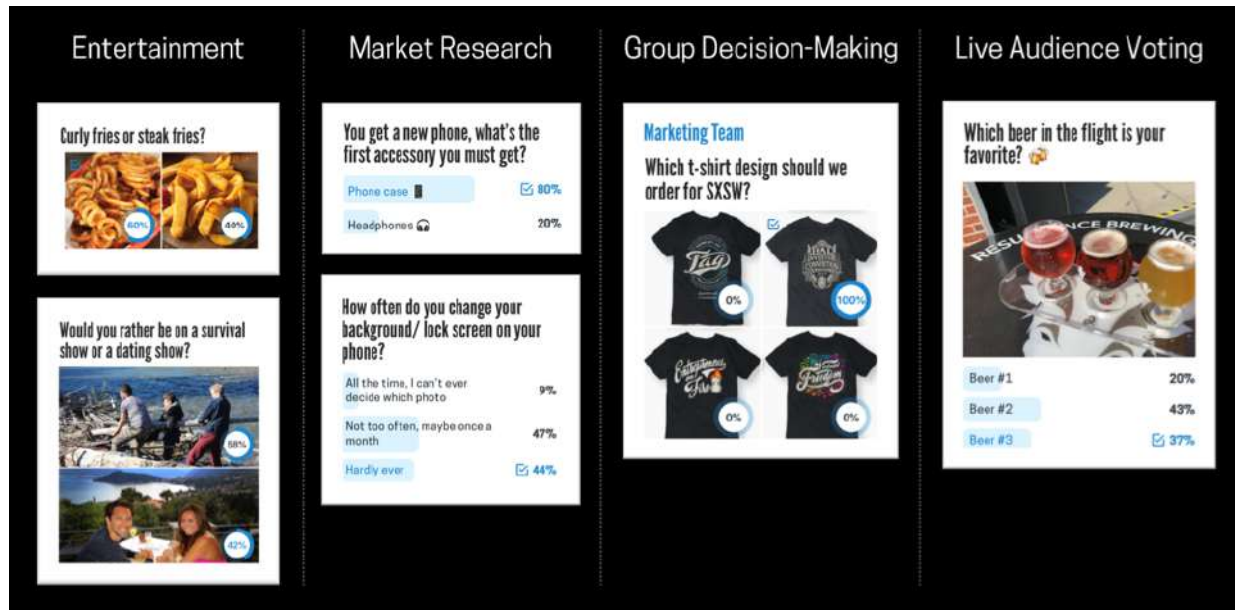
Entertainment

Curly fries or steak fries?

60%

40%

Would you rather be on a survival show or a dating show?

58%

42%

Market Research

You get a new phone, what's the first accessory you must get?

| | |
|---|---|
| Phone case 📱 | 80% |
| Headphones 🎧 | 20% |

How often do you change your background/ lock screen on your phone?

| | |
|---|---|
| All the time, I can't ever decide which photo | 9% |
| Not too often, maybe once a month | 47% |
| Hardly ever | 44% |

Group Decision-Making

Marketing Team

Which t-shirt design should we order for SXSW?

0%

100%

0%

0%

Live Audience Voting

Which beer in the flight is your favorite? 🍻

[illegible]NCE BREWING

RES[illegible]

| | |
|---|---|
| Beer #1 | 20% |
| Beer #2 | 43% |
| Beer #3 | 37% |